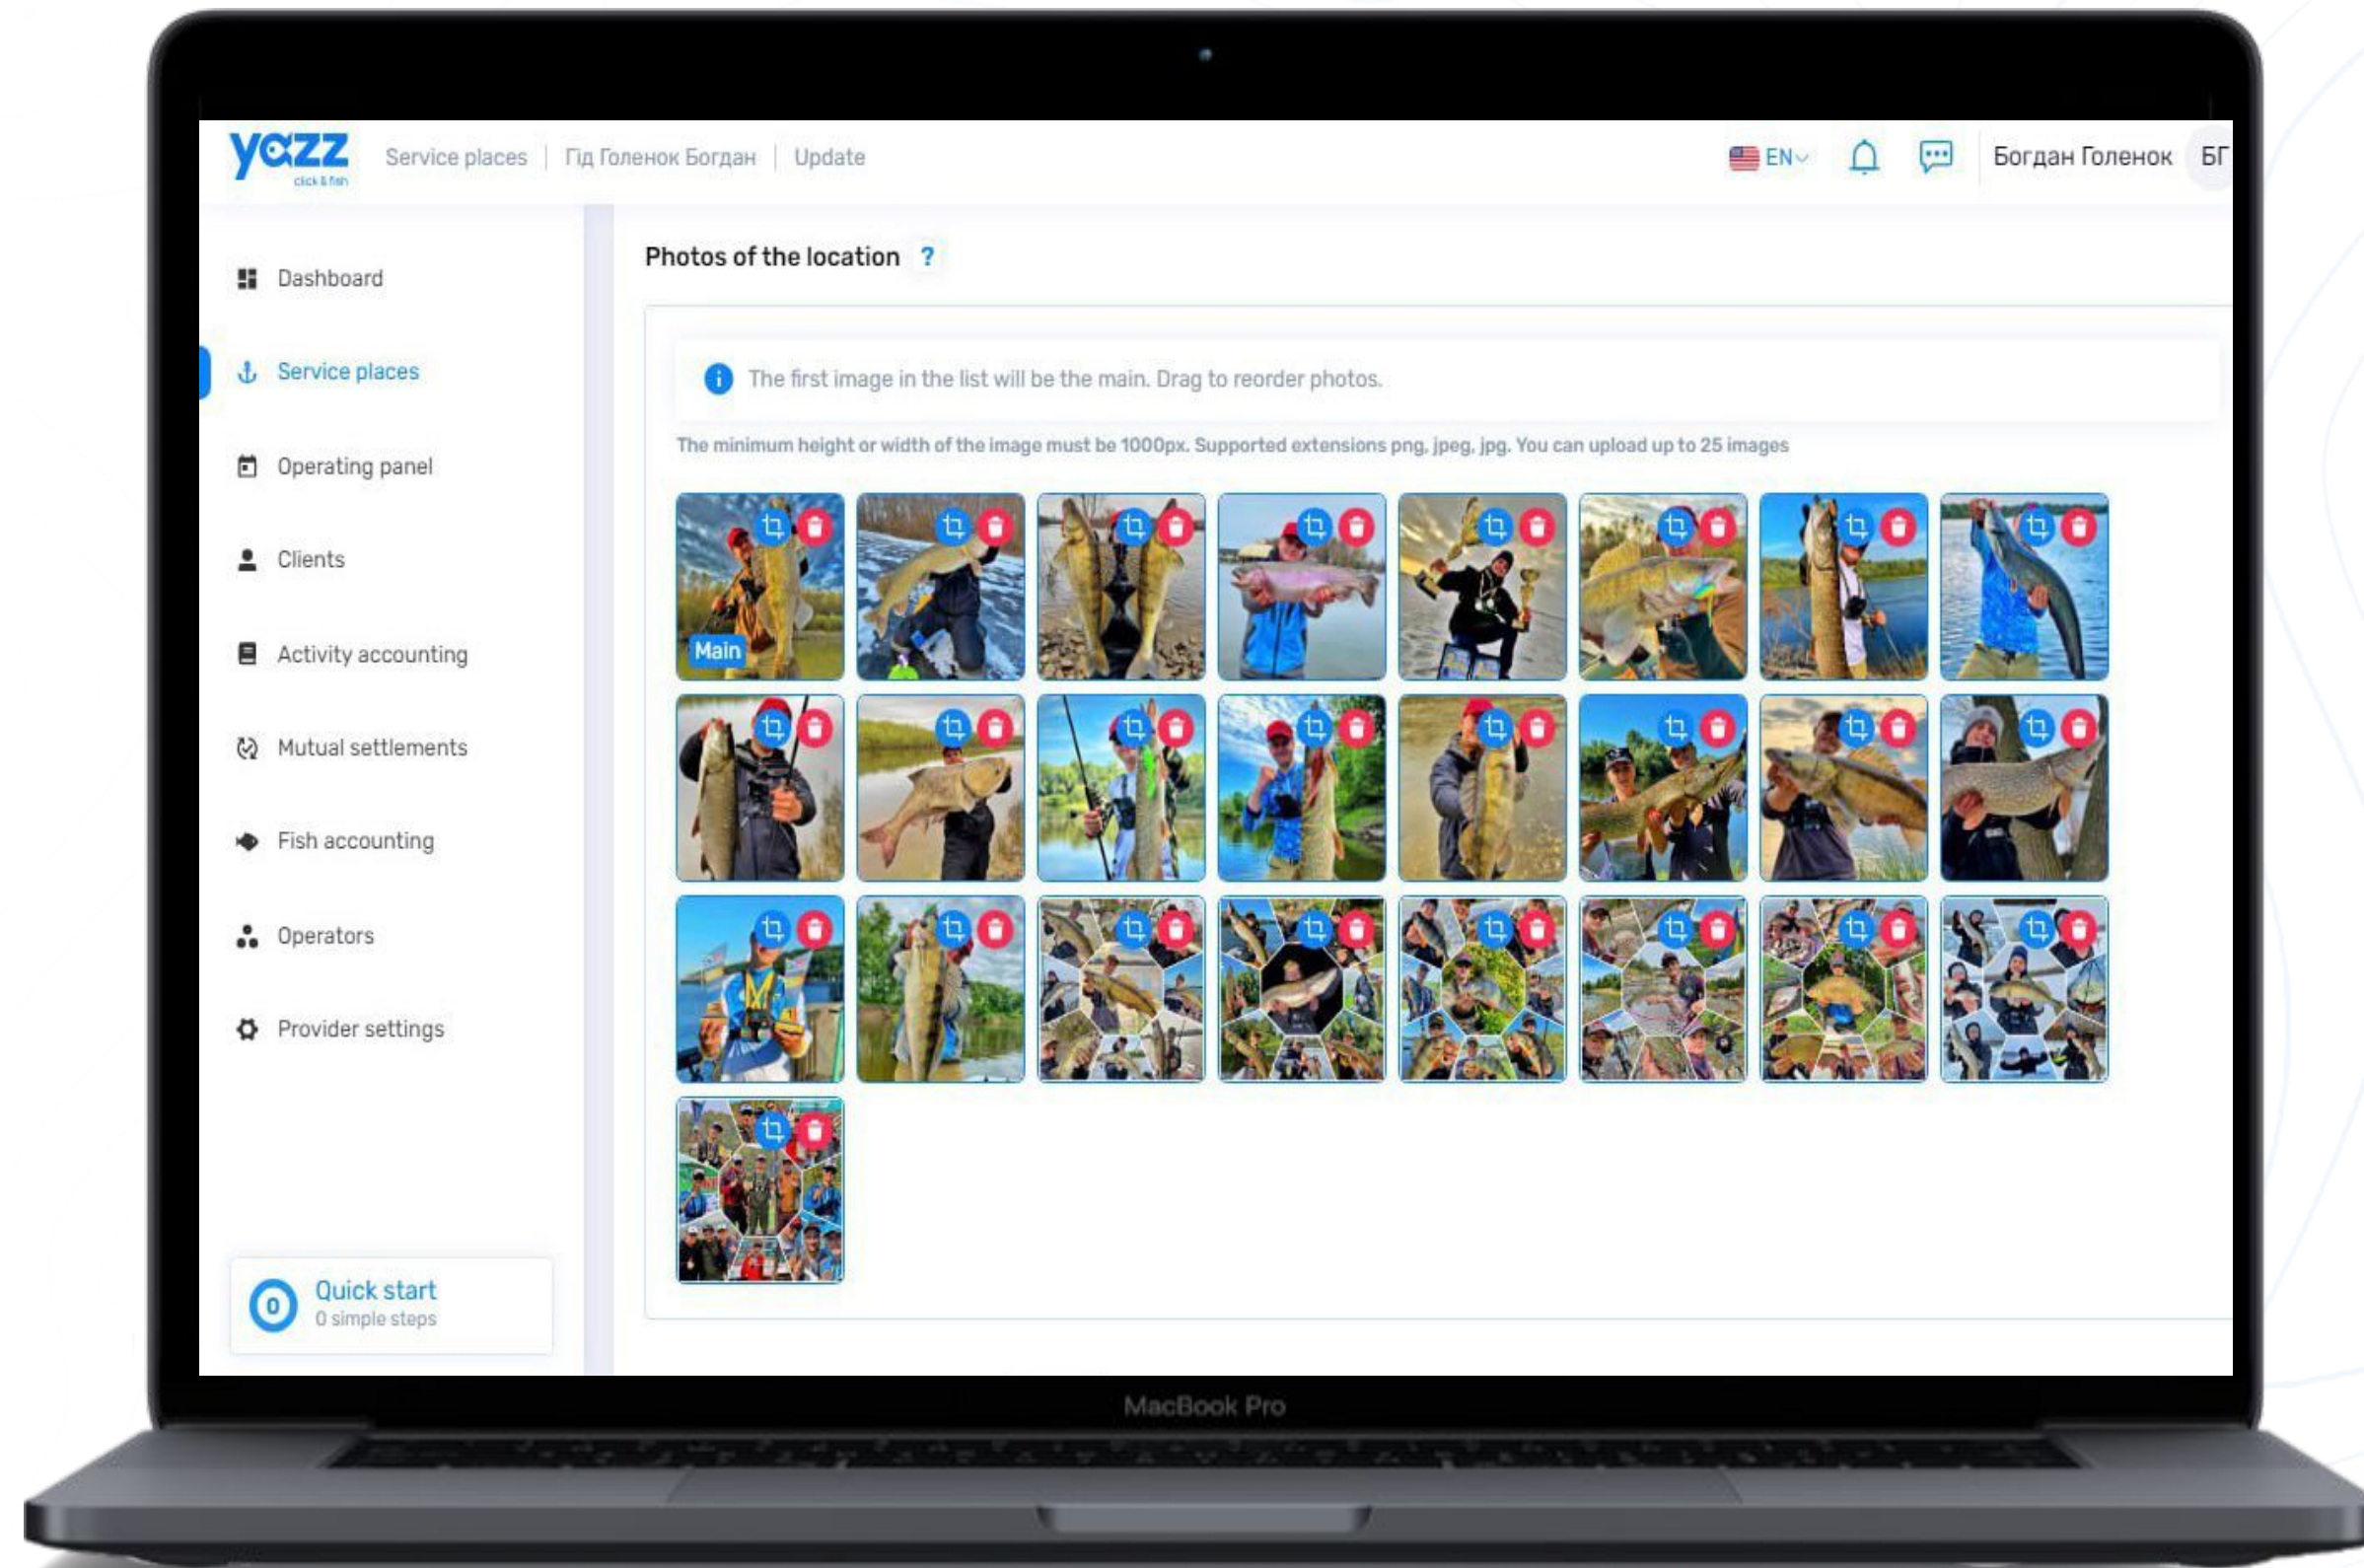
yazz
click & fish

Service places | Гід Голенок Богдан | Update

EN

Богдан Голенок БГ

Dashboard

Service places

Operating panel

Clients

Activity accounting

Mutual settlements

Fish accounting

Operators

Provider settings

0 Quick start
0 simple steps

Photos of the location ?

The first image in the list will be the main. Drag to reorder photos.

The minimum height or width of the image must be 1000px. Supported extensions png, jpeg, jpg. You can upload up to 25 images

Main

MacBook Pro